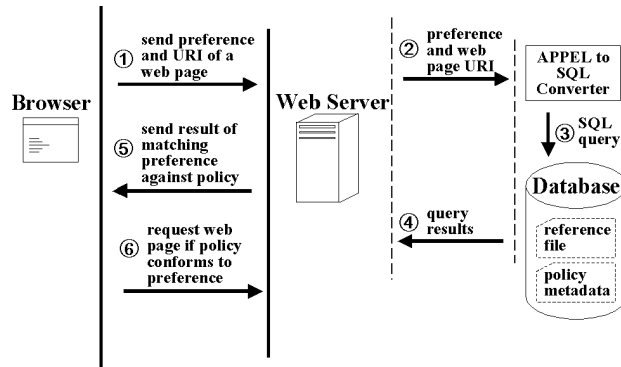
Browser

① send preference and URI of a web page

⑤ send result of matching preference against policy

⑥ request web page if policy conforms to preference

Web Server

② preference and web page URI

APPEL to SQL Converter

③ SQL query

Database

reference file

policy metadata

④ query results